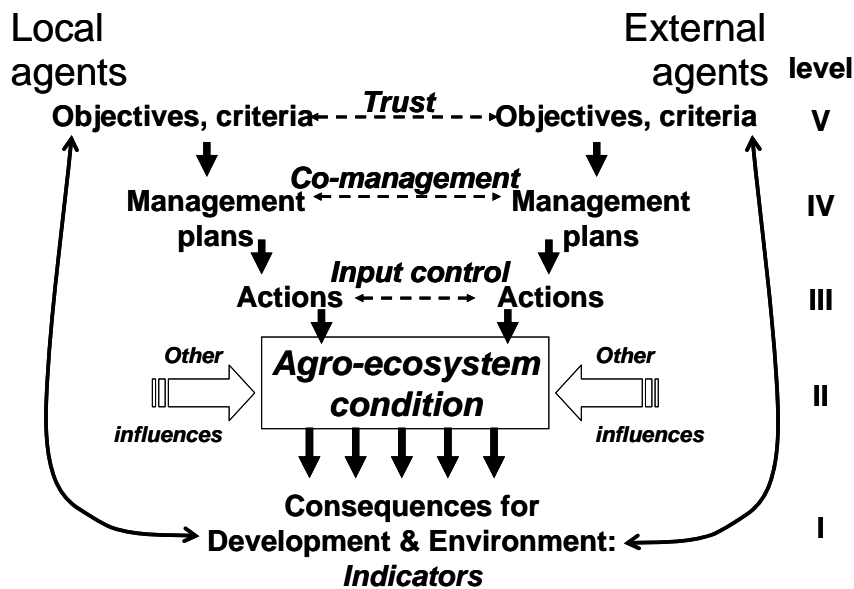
Local agents

External agents

level

Objectives, criteria

Trust

Objectives, criteria

V

Co-management

Management plans

Management plans

IV

Input control

Actions

Actions

III

Other influences

Agro-ecosystem condition

Other influences

II

Consequences for Development & Environment: Indicators

I